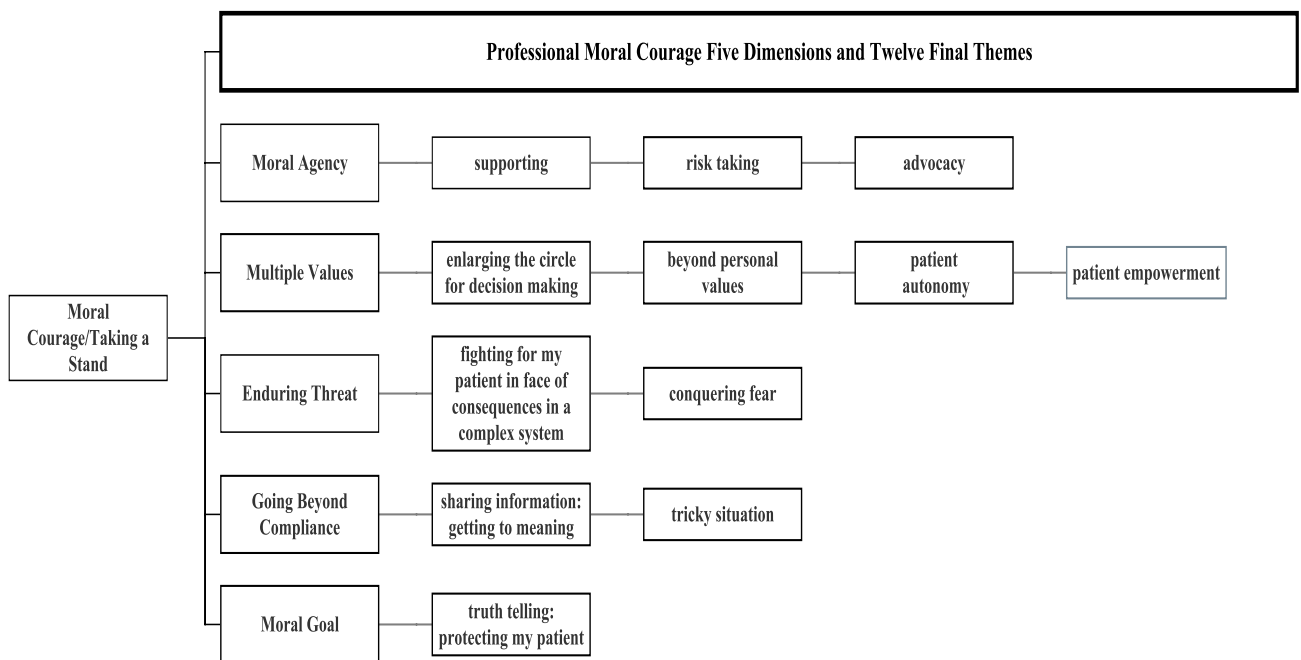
Professional Moral Courage Five Dimensions and Twelve Final Themes

Moral Courage/Taking a Stand

Moral Agency
supporting
risk taking
advocacy

Multiple Values
enlarging the circle for decision making
beyond personal values
patient autonomy
patient empowerment

Enduring Threat
fighting for my patient in face of consequences in a complex system
conquering fear

Going Beyond Compliance
sharing information: getting to meaning
tricky situation

Moral Goal
truth telling: protecting my patient